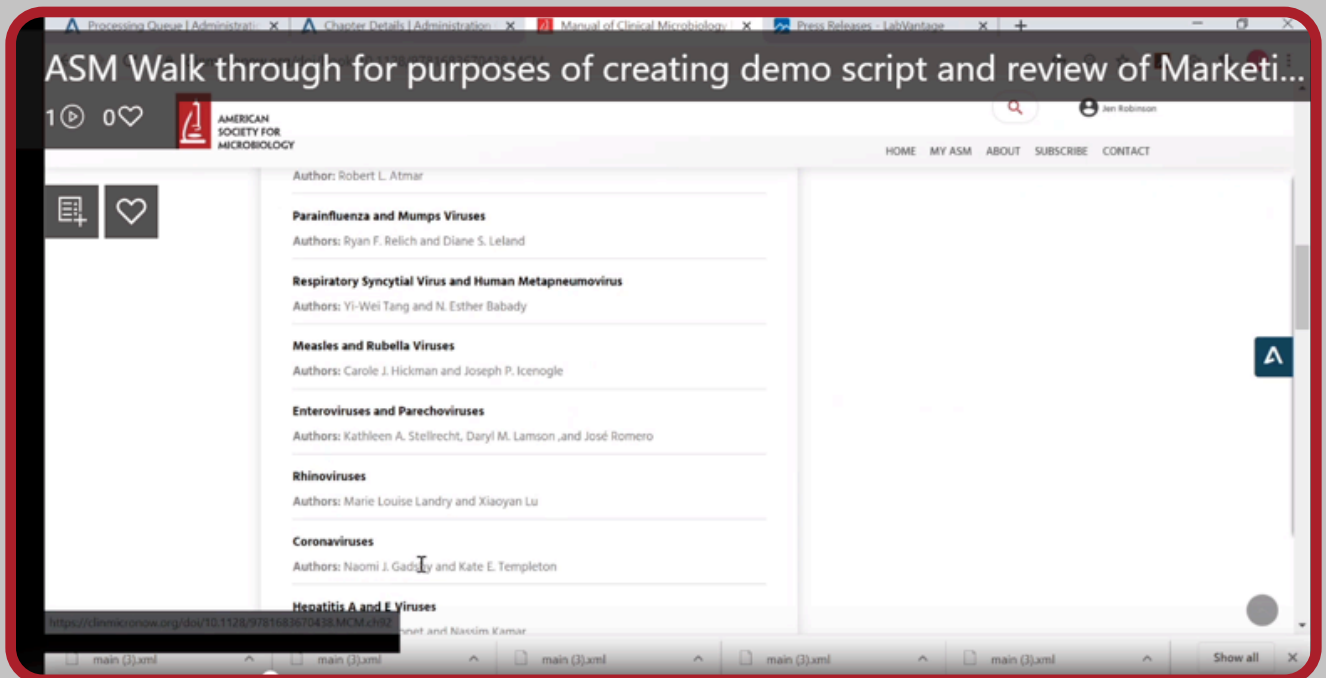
Processing Queue | Administrati ×
Chapter Details | Administration ×
Manual of Clinical Microbiolog ×
Press Releases - LabVantage ×
+

ASM Walk through for purposes of creating demo script and review of Marketi...

1 0

AMERICAN SOCIETY FOR MICROBIOLOGY

Jen Robinson

HOME MY ASM ABOUT SUBSCRIBE CONTACT

Author: Robert L. Atmar

Parainfluenza and Mumps Viruses
Authors: Ryan F. Relich and Diane S. Leland

Respiratory Syncytial Virus and Human Metapneumovirus
Authors: Yi-Wei Tang and N. Esther Babady

Measles and Rubella Viruses
Authors: Carole J. Hickman and Joseph P. Icenogle

Enteroviruses and Parechoviruses
Authors: Kathleen A. Stellrecht, Daryl M. Lamson ,and José Romero

Rhinoviruses
Authors: Marie Louise Landry and Xiaoyan Lu

Coronaviruses
Authors: Naomi J. Gads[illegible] and Kate E. Templeton

Hepatitis A and E Viruses
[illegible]nnet and Nassim Kamar

https://clinmicronow.org/doi/10.1128/9781683670438.MCM.ch92

main (3).xml
main (3).xml
main (3).xml
main (3).xml
main (3).xml
Show all